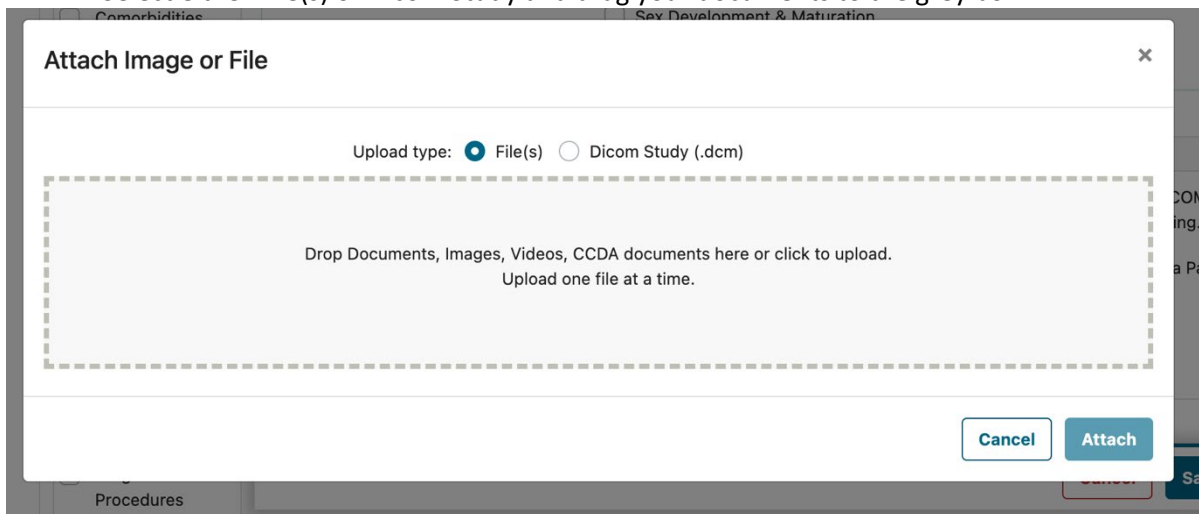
Comorbidities

Sex Development & Maturation

Attach Image or File

×

Upload type: File(s) Dicom Study (.dcm)

Drop Documents, Images, Videos, CCDA documents here or click to upload.
Upload one file at a time.

Cancel Attach

Procedures

COM
ing.
a Pa
Sa